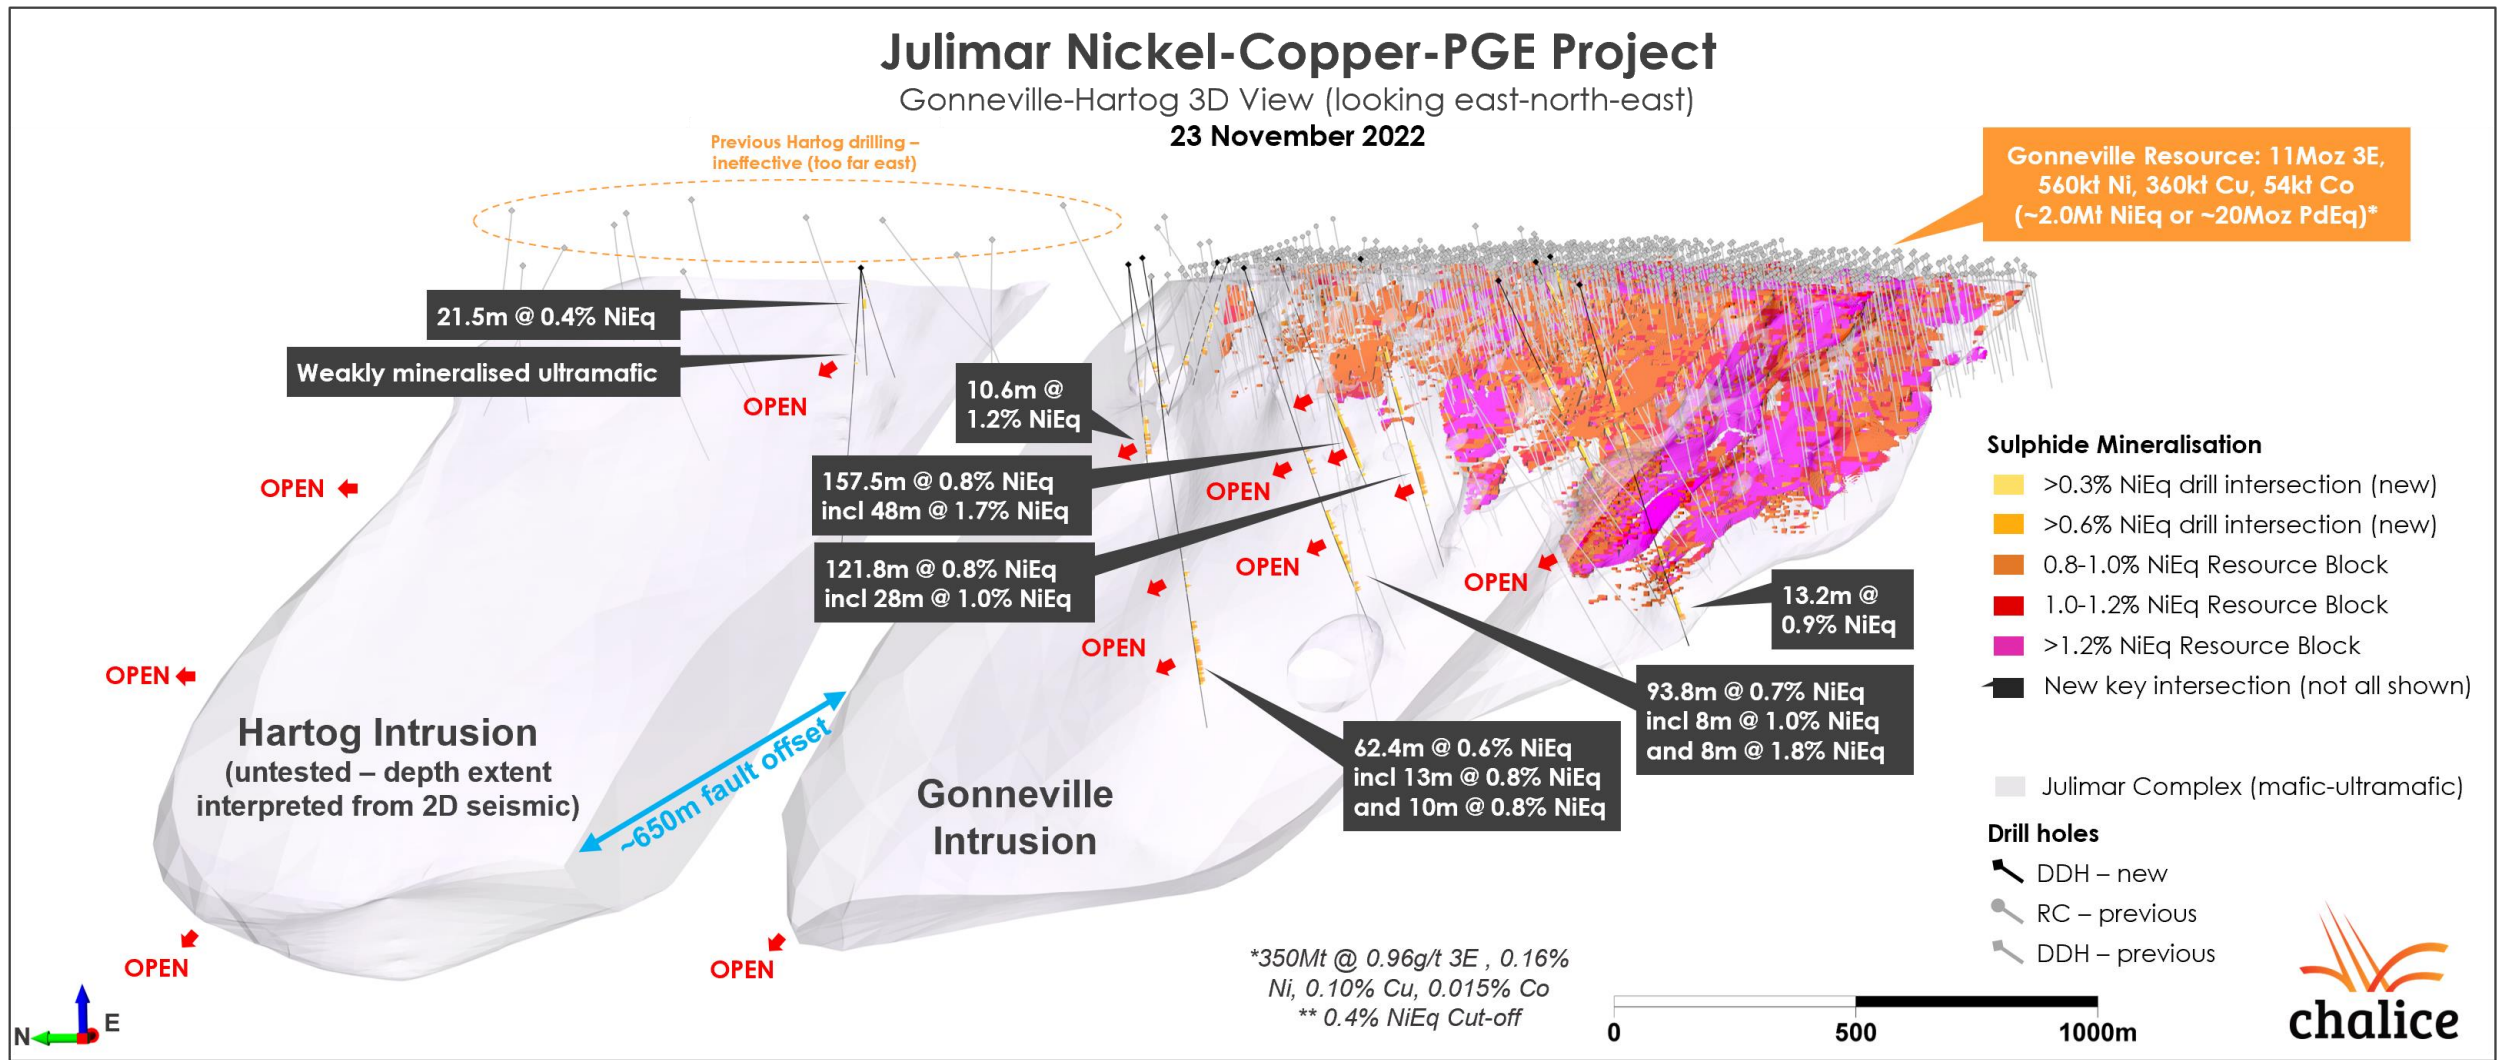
Julimar Nickel-Copper-PGE Project
Gonneville-Hartog 3D View (looking east-north-east)
23 November 2022

Previous Hartog drilling – ineffective (too far east)

Gonneville Resource: 11Moz 3E, 560kt Ni, 360kt Cu, 54kt Co (~2.0Mt NiEq or ~20Moz PdEq)*

21.5m @ 0.4% NiEq

Weakly mineralised ultramafic

OPEN

10.6m @ 1.2% NiEq

157.5m @ 0.8% NiEq
incl 48m @ 1.7% NiEq

121.8m @ 0.8% NiEq
incl 28m @ 1.0% NiEq

OPEN

OPEN

OPEN

OPEN

OPEN

OPEN

13.2m @ 0.9% NiEq

93.8m @ 0.7% NiEq
incl 8m @ 1.0% NiEq
and 8m @ 1.8% NiEq

62.4m @ 0.6% NiEq
incl 13m @ 0.8% NiEq
and 10m @ 0.8% NiEq

Hartog Intrusion
(untested – depth extent interpreted from 2D seismic)

~650m fault offset

Gonneville Intrusion

OPEN

OPEN

Sulphide Mineralisation
>0.3% NiEq drill intersection (new)
>0.6% NiEq drill intersection (new)
0.8-1.0% NiEq Resource Block
1.0-1.2% NiEq Resource Block
>1.2% NiEq Resource Block
New key intersection (not all shown)

Julimar Complex (mafic-ultramafic)

Drill holes
DDH – new
RC – previous
DDH – previous

*350Mt @ 0.96g/t 3E , 0.16% Ni, 0.10% Cu, 0.015% Co
** 0.4% NiEq Cut-off

0 500 1000m

N E

chalice